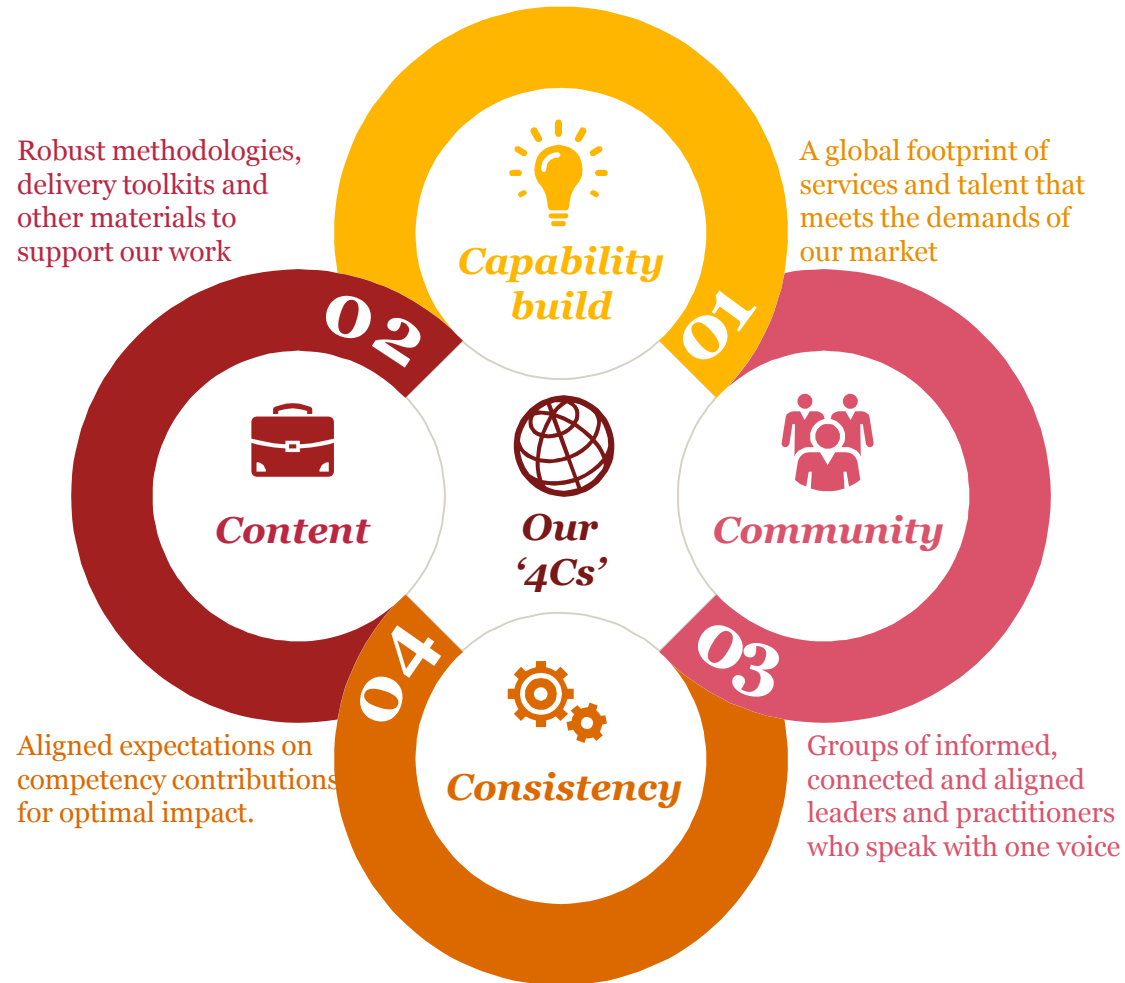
Robust methodologies, delivery toolkits and other materials to support our work

Capability build

01

A global footprint of services and talent that meets the demands of our market

02

Content

Our '4Cs'

Community

03

04

Consistency

Aligned expectations on competency contributions for optimal impact.

Groups of informed, connected and aligned leaders and practitioners who speak with one voice